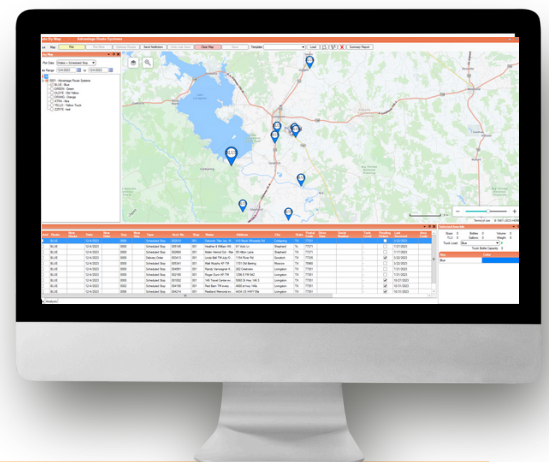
Advantage Route Systems

Clear Map

Summary Report

BLUE
BLUE
BLUE
BLUE
BLUE
BLUE
BLUE
BLUE
BLUE
BLUE
BLUE
BLUE
BLUE

Scheduled Stop
Scheduled Stop
Scheduled Stop
Delivery Order
Scheduled Stop
Scheduled Stop
Scheduled Stop
Scheduled Stop
Scheduled Stop
Scheduled Stop
Scheduled Stop
Scheduled Stop
Scheduled Stop

Livingston
Livingston
Livingston
Livingston
Livingston
Livingston
Livingston

TX
TX
TX
TX
TX
TX
TX
TX
TX
TX
TX
TX
TX

Blue